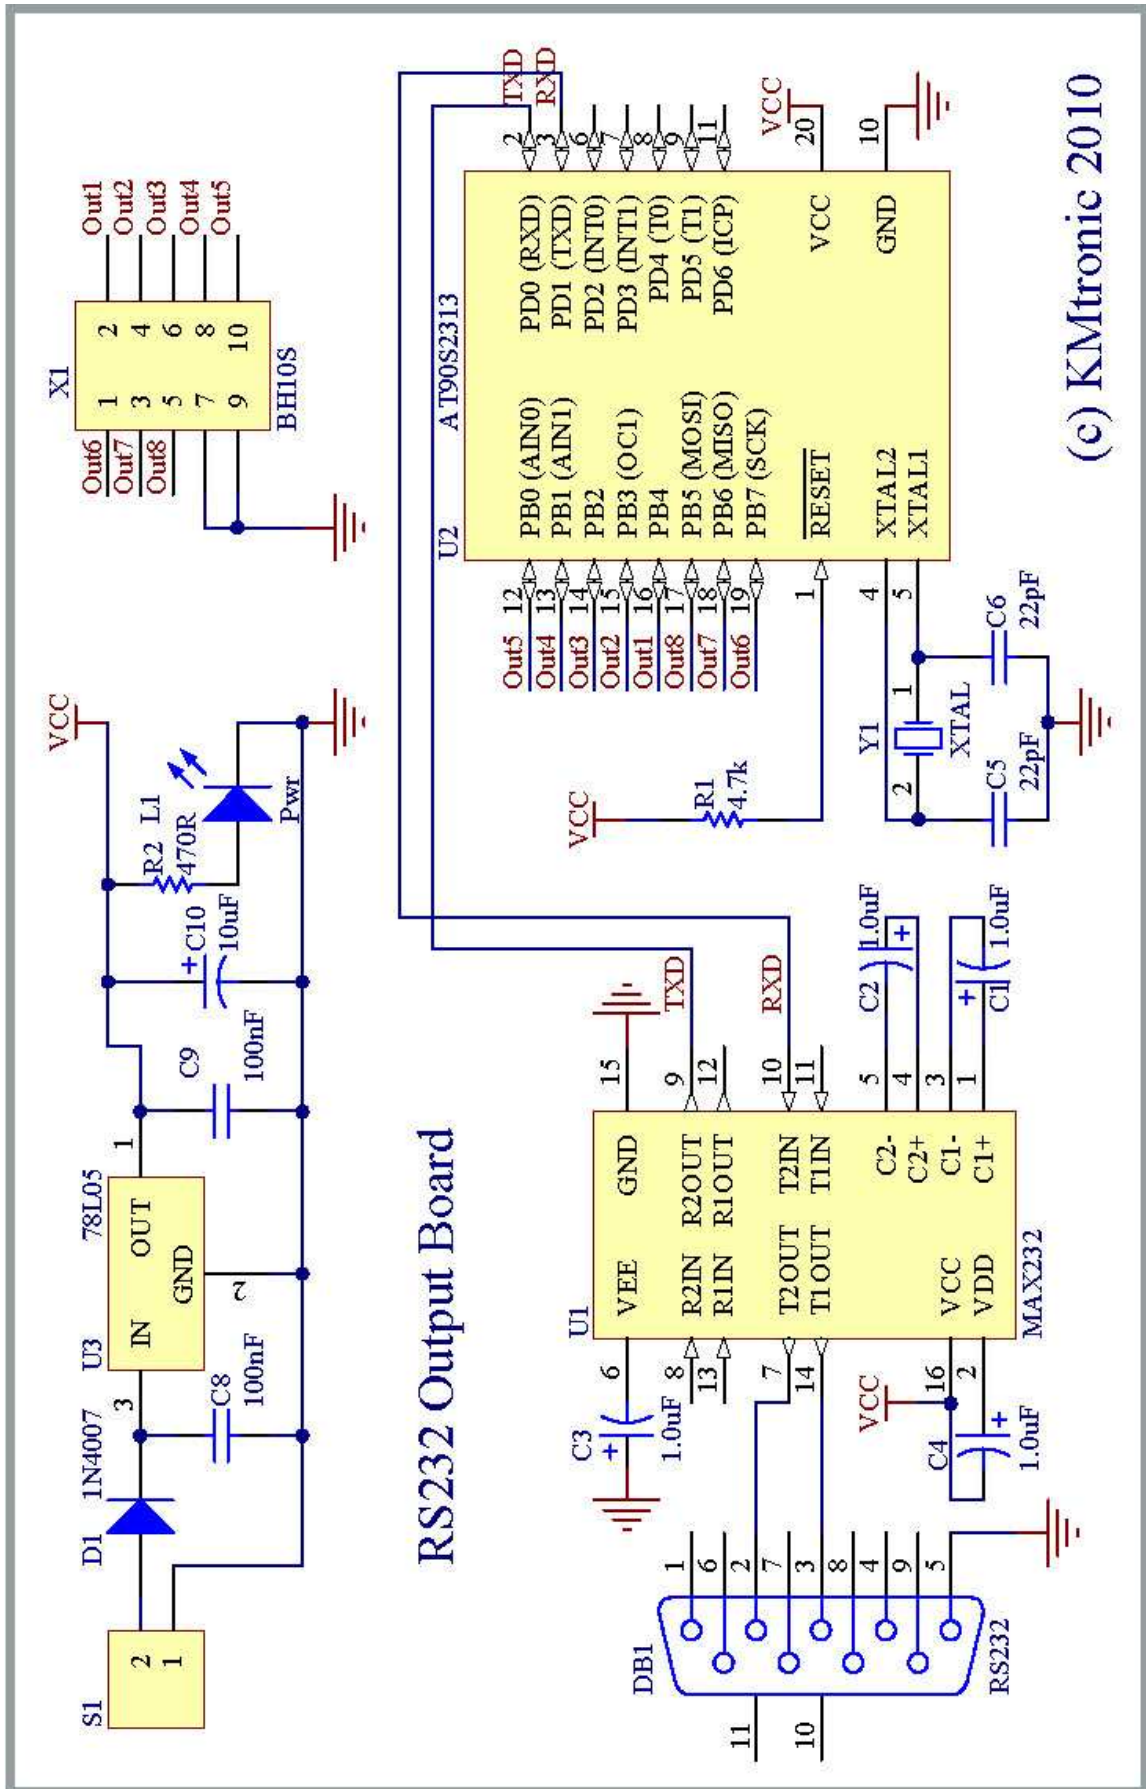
(c) KMtronic 2010

RS232 Output Board

X1
BH10S
Out1 Out2 Out3 Out4 Out5
2 4 6 8 10
1 3 5 7 9
Out6 Out7 Out8

U2
AT90S2313
TXD RXD
2 3 6 7 8 9 11
PD0 (RXD)
PD1 (TXD)
PD2 (INT0)
PD3 (INT1)
PD4 (T0)
PD5 (T1)
PD6 (ICP)
VCC 20 VCC
10 GND
PB0 (AIN0)
PB1 (AIN1)
PB2
PB3 (OC1)
PB4
PB5 (MOSI)
PB6 (MISO)
PB7 (SCK)
$\overline{RESET}$
XTAL2
XTAL1
12 13 14 15 16 17 18 19
Out5 Out4 Out3 Out2 Out1 Out8 Out7 Out6
1 4 5

VCC
R1 4.7k
Y1 XTAL 1 2
C6 22pF
C5 22pF

VCC
L1
R2 470R
Pwr
C10 10uF
C9 100nF
78L05
U3
IN OUT GND
1 3 2
C8 100nF
D1 1N4007
S1 2 1

U1
MAX232
15 GND
9 R2OUT TXD
12 R1OUT
10 T2IN RXD
11 T1IN
5 C2-
4 C2+
3 C1-
1 C1+
C2 1.0uF
C1 1.0uF
VEE 6
R2IN 8
R1IN 13
T2OUT 7
T1OUT 14
VCC 16
VDD 2
C3 1.0uF
C4 1.0uF
VCC

DB1
RS232
1 6 2 7 3 8 4 9 5
11 10